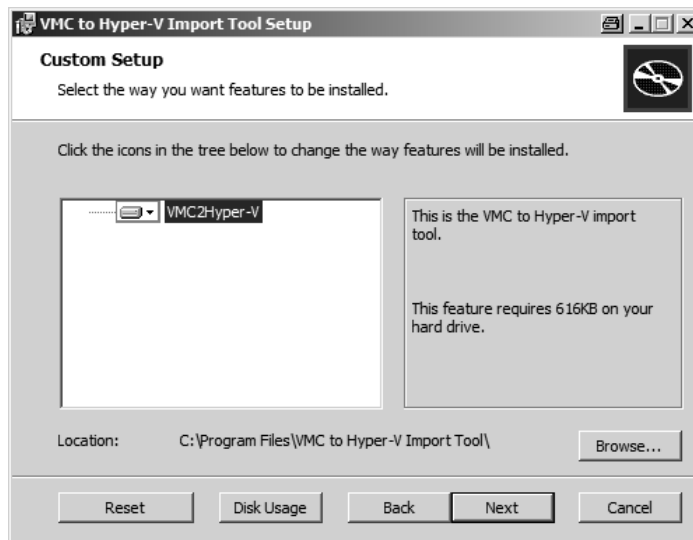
VMC to Hyper-V Import Tool Setup

Custom Setup

Select the way you want features to be installed.

Click the icons in the tree below to change the way features will be installed.

VMC2Hyper-V

This is the VMC to Hyper-V import tool.

This feature requires 616KB on your hard drive.

Location: C:\Program Files\VMC to Hyper-V Import Tool\

Browse...

Reset

Disk Usage

Back

Next

Cancel